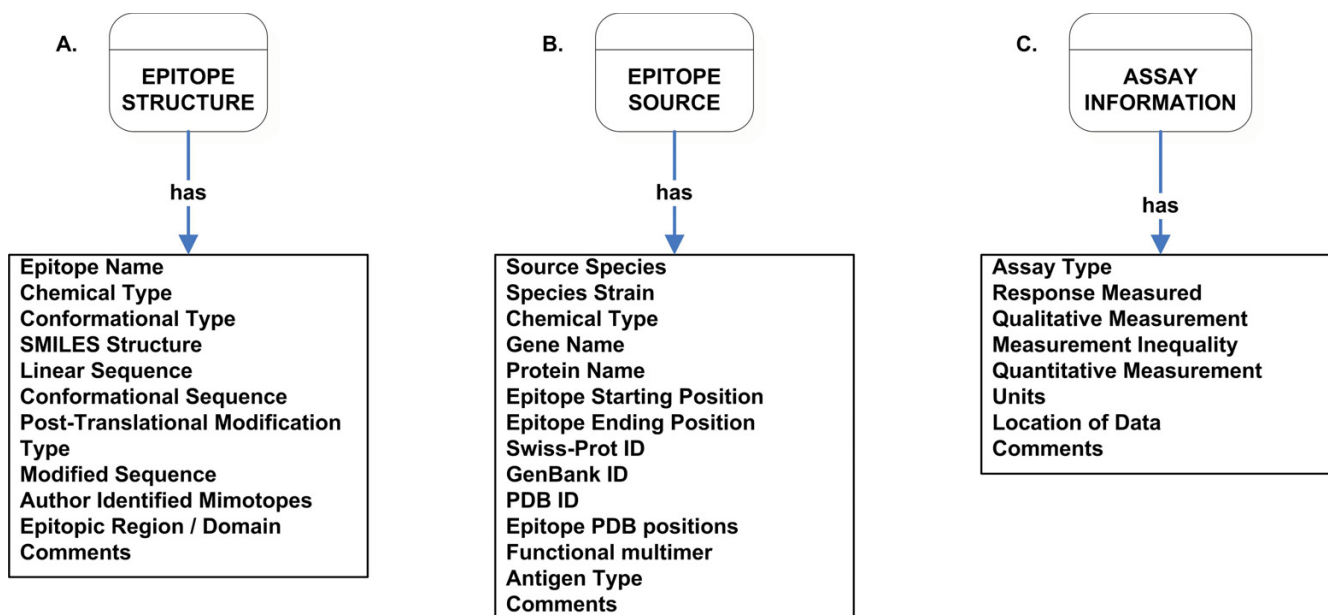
A.

EPITOPE STRUCTURE

has

Epitope Name
Chemical Type
Conformational Type
SMILES Structure
Linear Sequence
Conformational Sequence
Post-Translational Modification Type
Modified Sequence
Author Identified Mimotopes
Epitopic Region / Domain
Comments

B.

EPITOPE SOURCE

has

Source Species
Species Strain
Chemical Type
Gene Name
Protein Name
Epitope Starting Position
Epitope Ending Position
Swiss-Prot ID
GenBank ID
PDB ID
Epitope PDB positions
Functional multimer
Antigen Type
Comments

C.

ASSAY INFORMATION

has

Assay Type
Response Measured
Qualitative Measurement
Measurement Inequality
Quantitative Measurement
Units
Location of Data
Comments